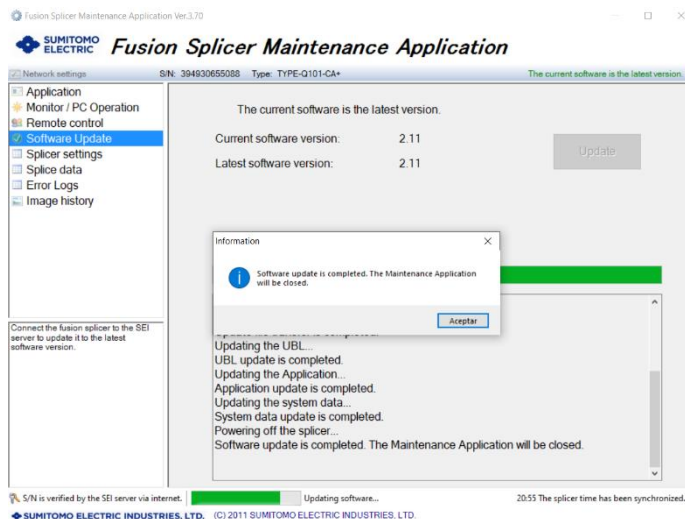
Fusion Splicer Maintenance Application Ver.3.70

SUMITOMO ELECTRIC Fusion Splicer Maintenance Application

Network settings S/N: 394930655088 Type: TYPE-Q101-CA+ The current software is the latest version.

Application
Monitor / PC Operation
Remote control
Software Update
Splicer settings
Splice data
Error Logs
Image history

The current software is the latest version.

Current software version: 2.11

Latest software version: 2.11

Update

Information

Software update is completed. The Maintenance Application will be closed.

Aceptar

Connect the fusion splicer to the SEI server to update it to the latest software version.

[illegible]
Updating the UBL...
UBL update is completed.
Updating the Application...
Application update is completed.
Updating the system data...
System data update is completed.
Powering off the splicer...
Software update is completed. The Maintenance Application will be closed.

S/N is verified by the SEI server via internet. Updating software... 20:55 The splicer time has been synchronized.

SUMITOMO ELECTRIC INDUSTRIES, LTD. (C) 2011 SUMITOMO ELECTRIC INDUSTRIES, LTD.